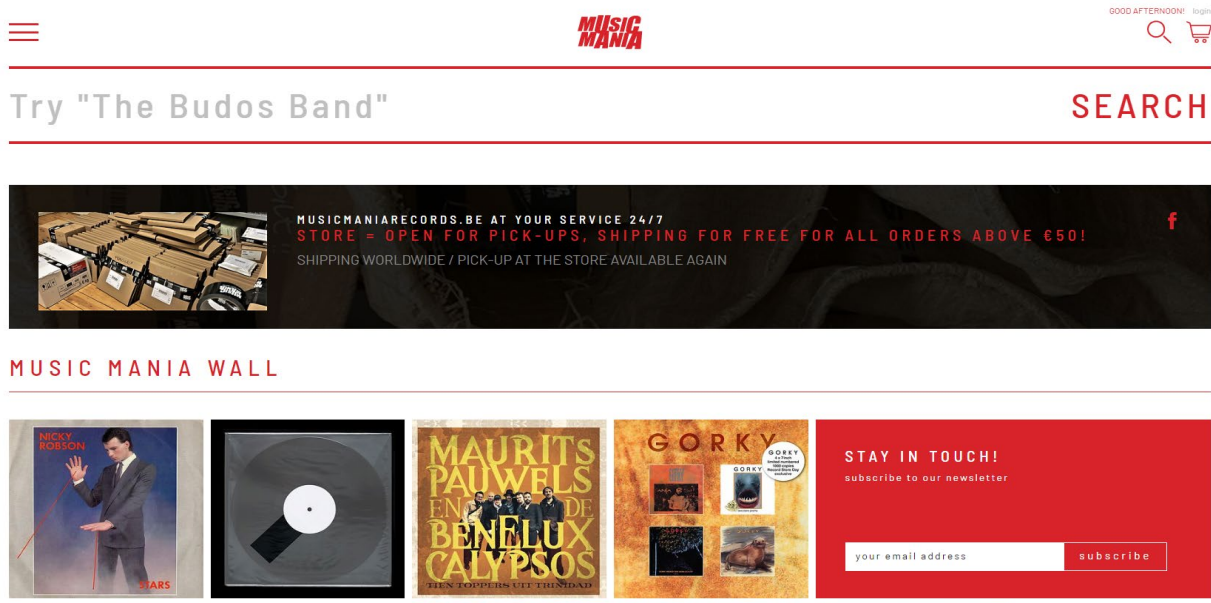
MUSIC MANIA

GOOD AFTERNOON! login

Try "The Budos Band"

SEARCH

MUSICMANIARECORDS.BE AT YOUR SERVICE 24/7
STORE = OPEN FOR PICK-UPS, SHIPPING FOR FREE FOR ALL ORDERS ABOVE €50!
SHIPPING WORLDWIDE / PICK-UP AT THE STORE AVAILABLE AGAIN

f

MUSIC MANIA WALL

NICKY ROBSON
STARS

MAURITS PAUWELS EN DE BENELUX CALYPSOS
TIEN TOPPERS UIT TRINIDAD

GORKY
GORKY

STAY IN TOUCH!
subscribe to our newsletter

your email address
subscribe